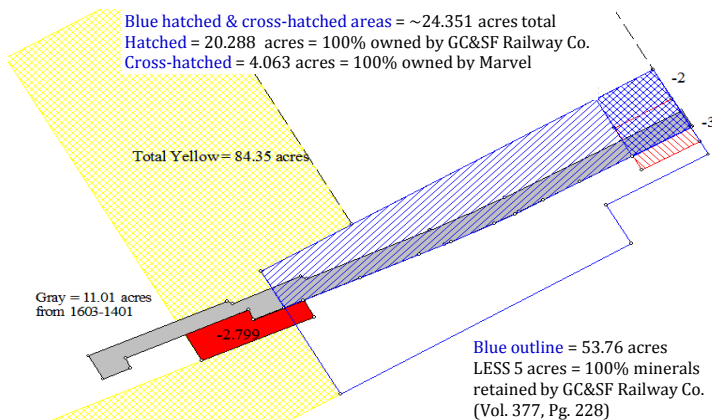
Blue hatched & cross-hatched areas = ~24.351 acres total
Hatched = 20.288 acres = 100% owned by GC&SF Railway Co.
Cross-hatched = 4.063 acres = 100% owned by Marvel

-2

-3

Total Yellow= 84.35 acres

Gray = 11.01 acres
from 1603-1401

-2.799

Blue outline = 53.76 acres
LESS 5 acres = 100% minerals
retained by GC&SF Railway Co.
(Vol. 377, Pg. 228)